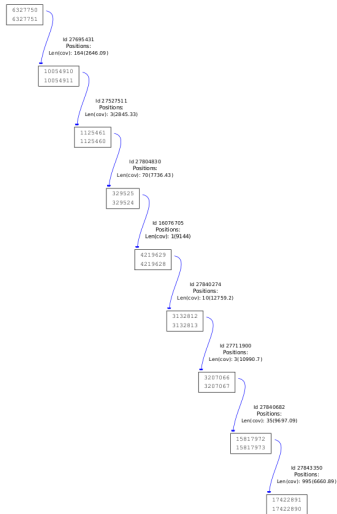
6327750
6327751

Id 27695431
Positions:
Len(cov): 164(2646.09)

10054910
10054911

Id 27527511
Positions:
Len(cov): 3(2845.33)

1125461
1125460

Id 27804830
Positions:
Len(cov): 70(7736.43)

329525
329524

Id 16076705
Positions:
Len(cov): 1(9144)

4219629
4219628

Id 27840274
Positions:
Len(cov): 10(12759.2)

3132812
3132813

Id 27711900
Positions:
Len(cov): 3(10990.7)

3207066
3207067

Id 27840682
Positions:
Len(cov): 35(9697.09)

15817972
15817973

Id 27843350
Positions:
Len(cov): 995(6660.89)

17422891
17422890